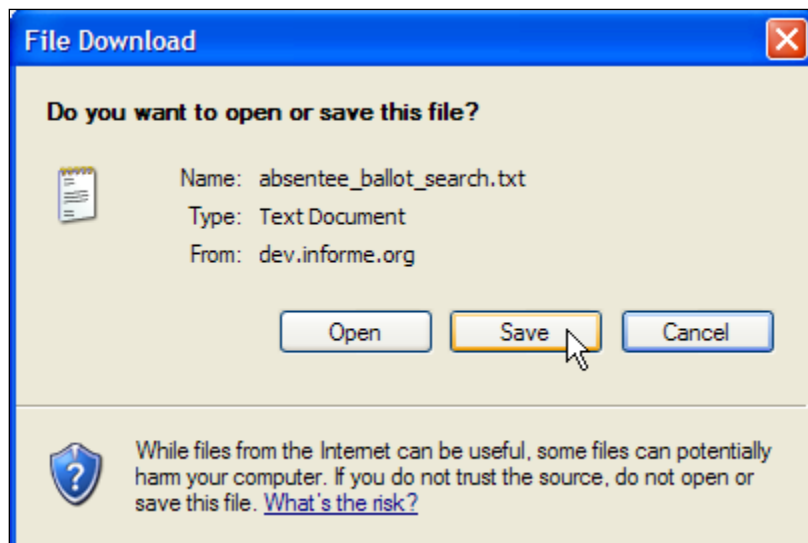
File Download

Do you want to open or save this file?

Name: absentee_ballot_search.txt
Type: Text Document
From: dev.informe.org

Open
Save
Cancel

While files from the Internet can be useful, some files can potentially harm your computer. If you do not trust the source, do not open or save this file. What's the risk?